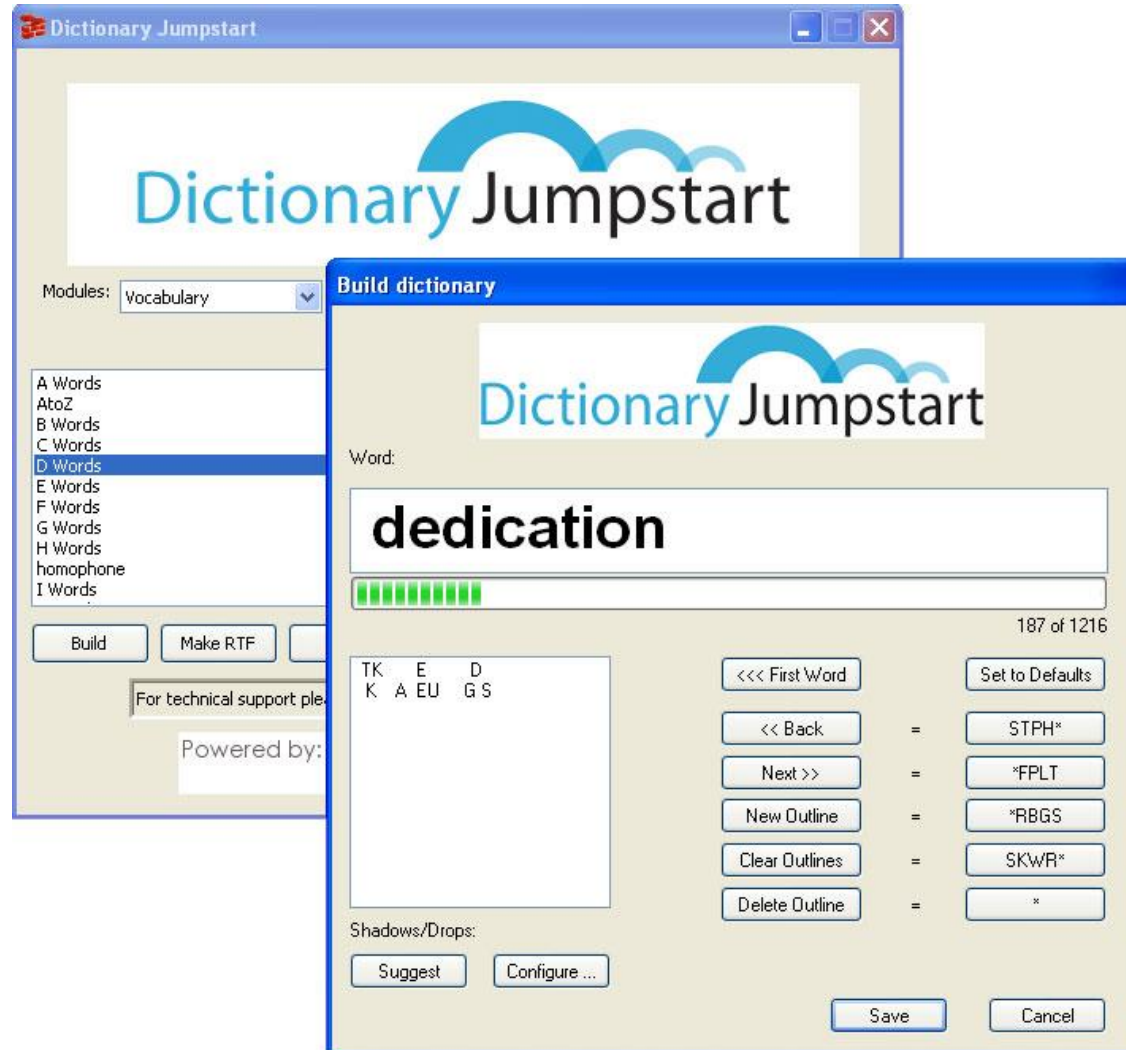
Dictionary Jumpstart

Dictionary Jumpstart

Modules: Vocabulary

A Words
AtoZ
B Words
C Words
D Words
E Words
F Words
G Words
H Words
homophone
I Words

Build
Make RTF

For technical support ple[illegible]

Powered by:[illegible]

Build dictionary

Dictionary Jumpstart

Word:

dedication

187 of 1216

TK E D
K A EU G S

<<< First Word
Set to Defaults
<< Back = STPH*
Next >> = *FPLT
New Outline = *RBGS
Clear Outlines = SKWR*
Delete Outline = *

Shadows/Drops:

Suggest
Configure ...

Save
Cancel